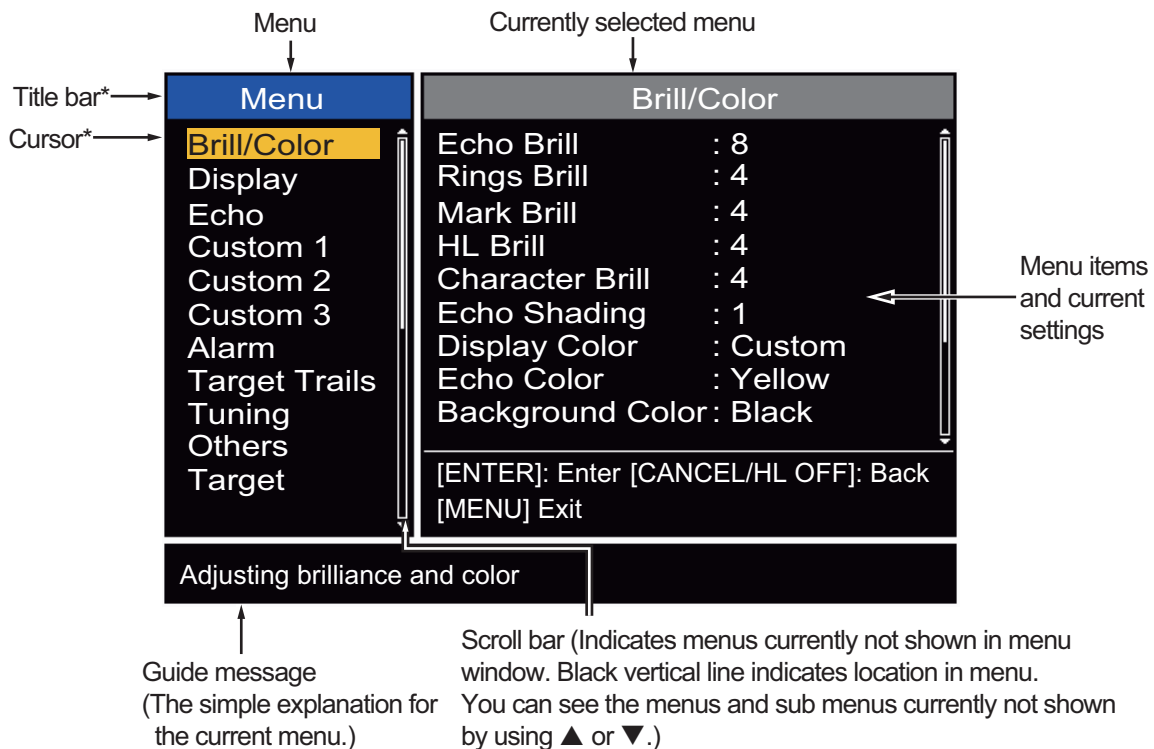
Menu

Currently selected menu

Title bar*

Cursor*

Menu

Brill/Color
Display
Echo
Custom 1
Custom 2
Custom 3
Alarm
Target Trails
Tuning
Others
Target

Brill/Color

| | |
|---|---|
| Echo Brill | : 8 |
| Rings Brill | : 4 |
| Mark Brill | : 4 |
| HL Brill | : 4 |
| Character Brill | : 4 |
| Echo Shading | : 1 |
| Display Color | : Custom |
| Echo Color | : Yellow |
| Background Color | : Black |

[ENTER]: Enter [CANCEL/HL OFF]: Back
[MENU] Exit

Menu items and current settings

Adjusting brilliance and color

Guide message
(The simple explanation for the current menu.)

Scroll bar (Indicates menus currently not shown in menu window. Black vertical line indicates location in menu. You can see the menus and sub menus currently not shown by using ▲ or ▼.)